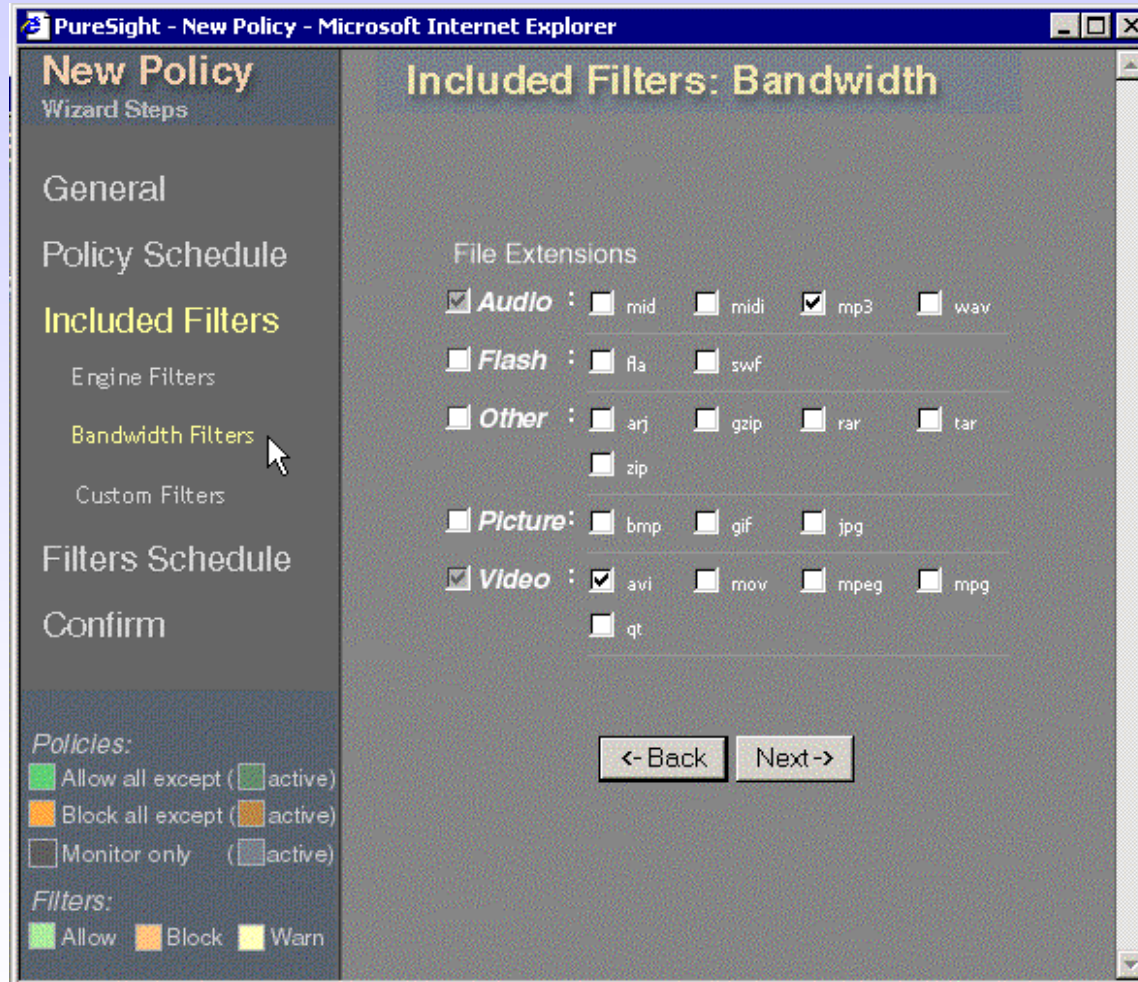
PureSight - New Policy - Microsoft Internet Explorer

New Policy
Wizard Steps

General

Policy Schedule

Included Filters

Engine Filters

Bandwidth Filters

Custom Filters

Filters Schedule

Confirm

Policies:
Allow all except (active)
Block all except (active)
Monitor only (active)

Filters:
Allow Block Warn

Included Filters: Bandwidth

File Extensions

Audio : mid midi mp3 wav

Flash : fla swf

Other : arj gzip rar tar zip

Picture: bmp gif jpg

Video : avi mov mpeg mpg qt

<-Back Next->